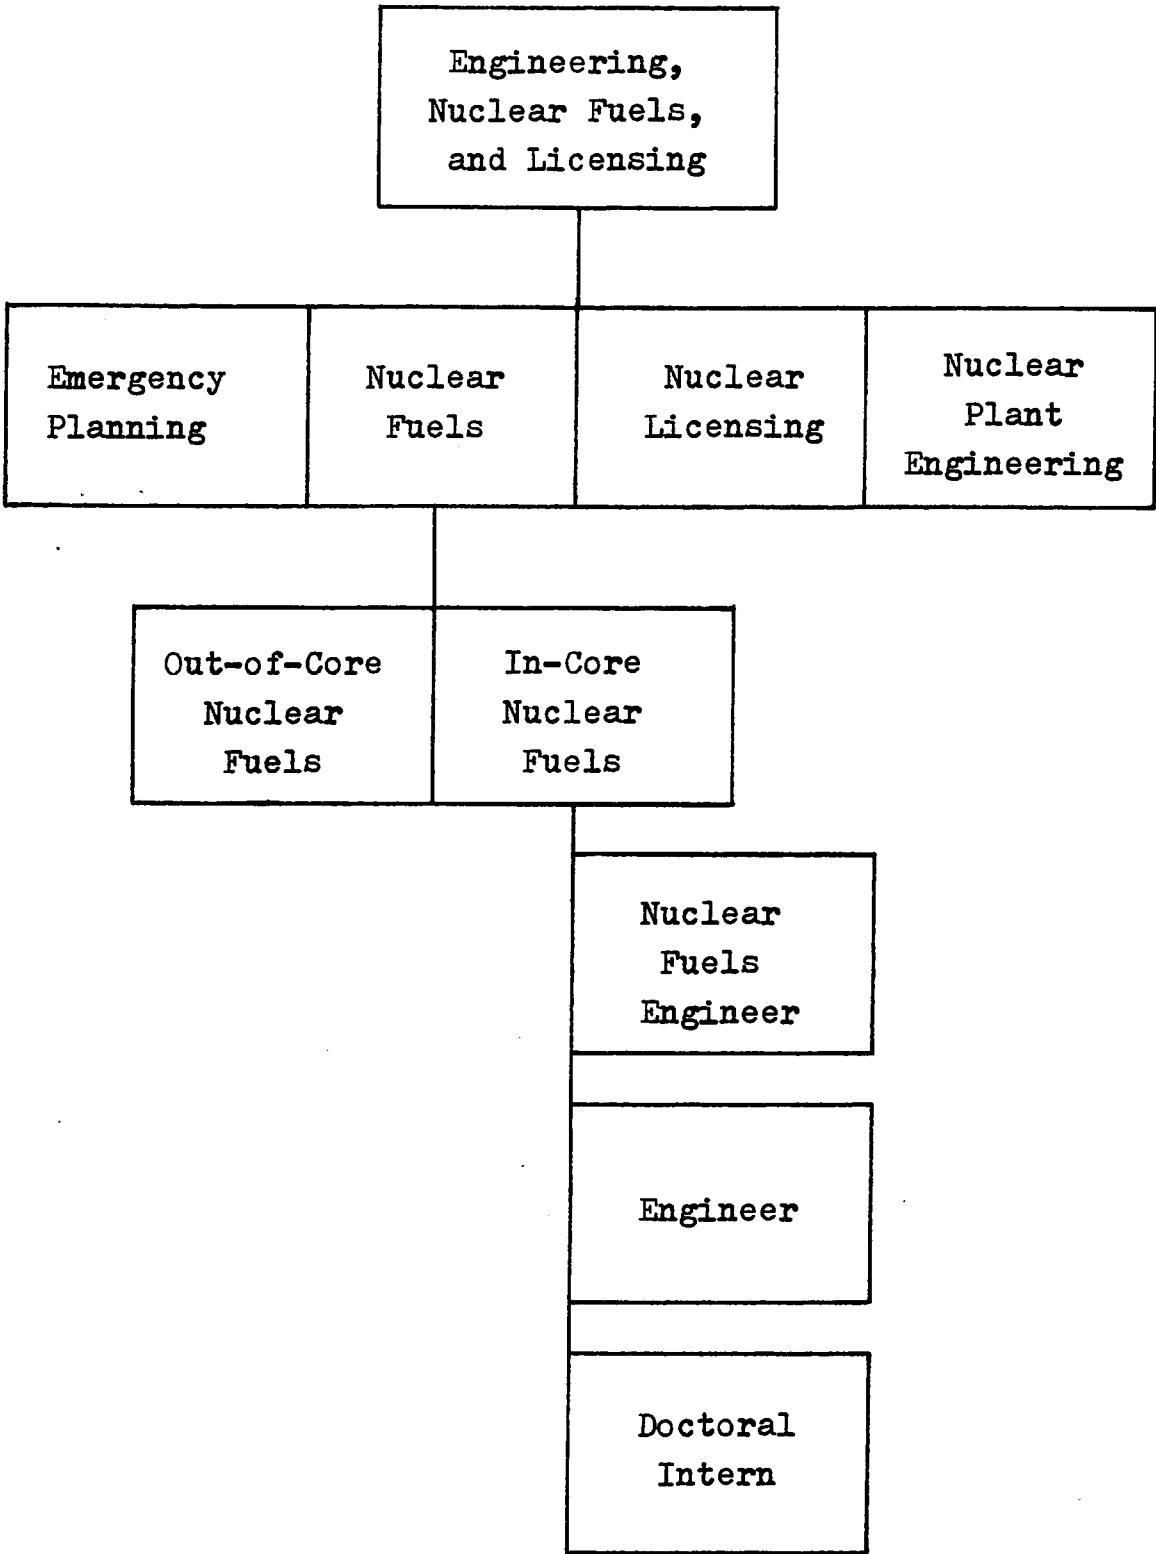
Engineering, Nuclear Fuels, and Licensing

Emergency Planning

Nuclear Fuels

Nuclear Licensing

Nuclear Plant Engineering

Out-of-Core Nuclear Fuels

In-Core Nuclear Fuels

Nuclear Fuels Engineer

Engineer

Doctoral Intern